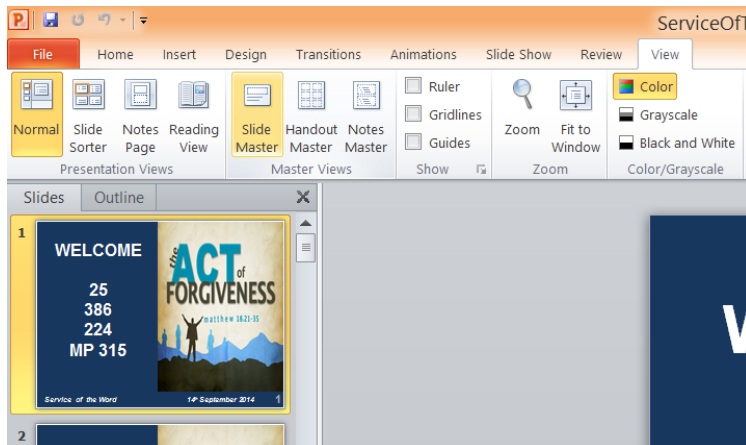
ServiceOfT

File Home Insert Design Transitions Animations Slide Show Review View

Normal Slide Sorter Notes Page Reading View
Presentation Views

Slide Master Handout Master Notes Master
Master Views

Ruler
Gridlines
Guides
Show

Zoom Fit to Window
Zoom

Color
Grayscale
Black and White
Color/Grayscale

Slides Outline

1

WELCOME

25
386
224
MP 315

the ACT of FORGIVENESS
matthew 18:21-35

Service of the Word
14th September 2014
1

2

W